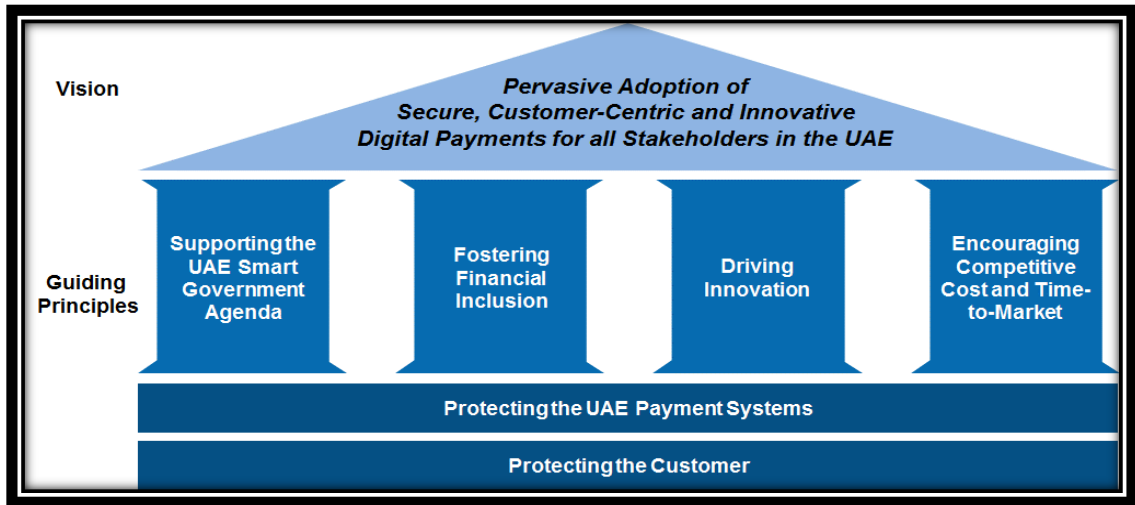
Vision

Pervasive Adoption of Secure, Customer-Centric and Innovative Digital Payments for all Stakeholders in the UAE

Guiding Principles

Supporting the UAE Smart Government Agenda

Fostering Financial Inclusion

Driving Innovation

Encouraging Competitive Cost and Time-to-Market

Protecting the UAE Payment Systems

Protecting the Customer